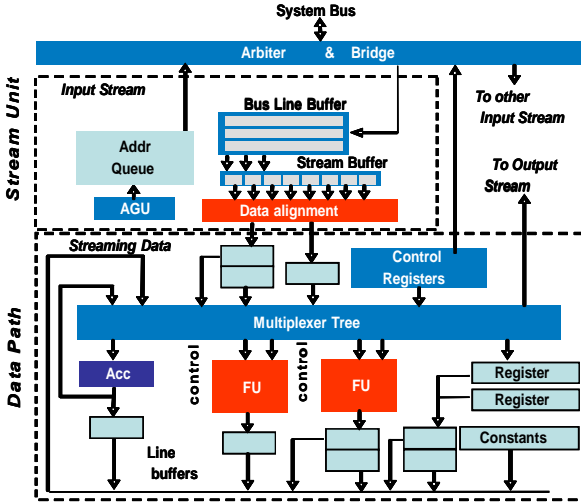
System Bus

Arbiter & Bridge

Stream Unit

Input Stream

Bus Line Buffer

Addr Queue

Stream Buffer

AGU

Data alignment

To other Input Stream

To Output Stream

Data Path

Streaming Data

Control Registers

Multiplexer Tree

Acc

control

FU

control

FU

Register

Register

Constants

Line buffers